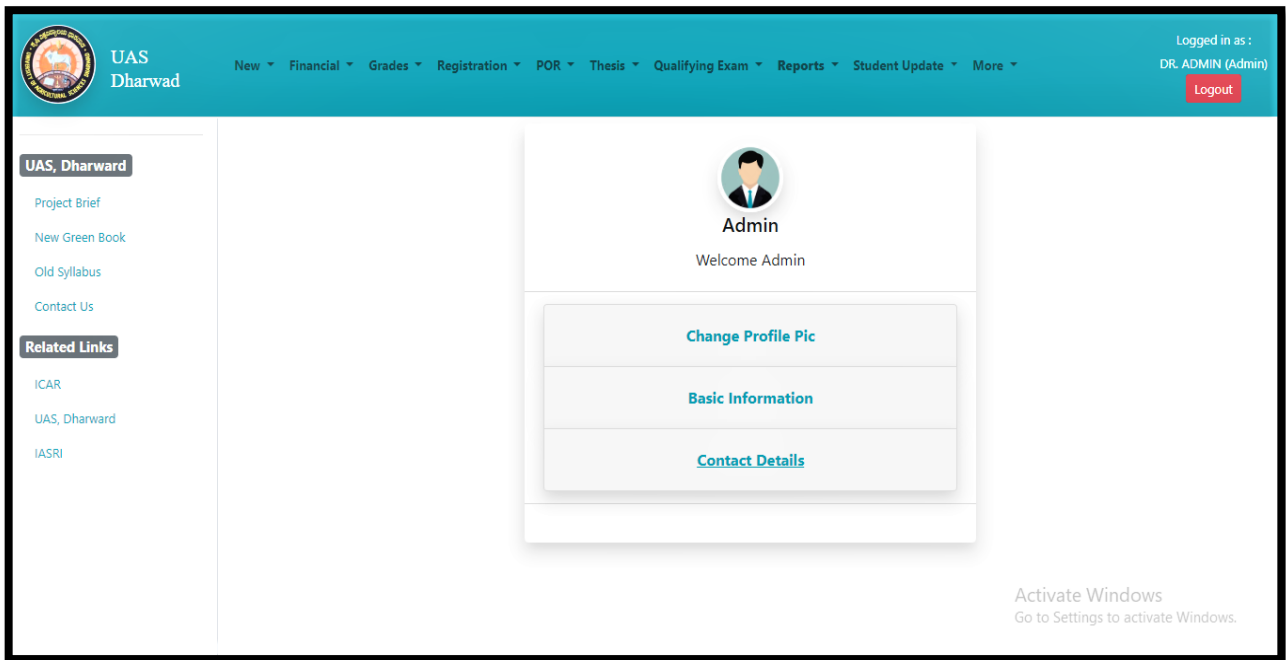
UAS Dharwad

New ▾ Financial ▾ Grades ▾ Registration ▾ POR ▾ Thesis ▾ Qualifying Exam ▾ Reports ▾ Student Update ▾ More ▾

Logged in as :
DR. ADMIN (Admin)
Logout

UAS, Dharward
Project Brief
New Green Book
Old Syllabus
Contact Us

Related Links
ICAR
UAS, Dharward
IASRI

Admin
Welcome Admin

Change Profile Pic
Basic Information
Contact Details

Activate Windows
Go to Settings to activate Windows.